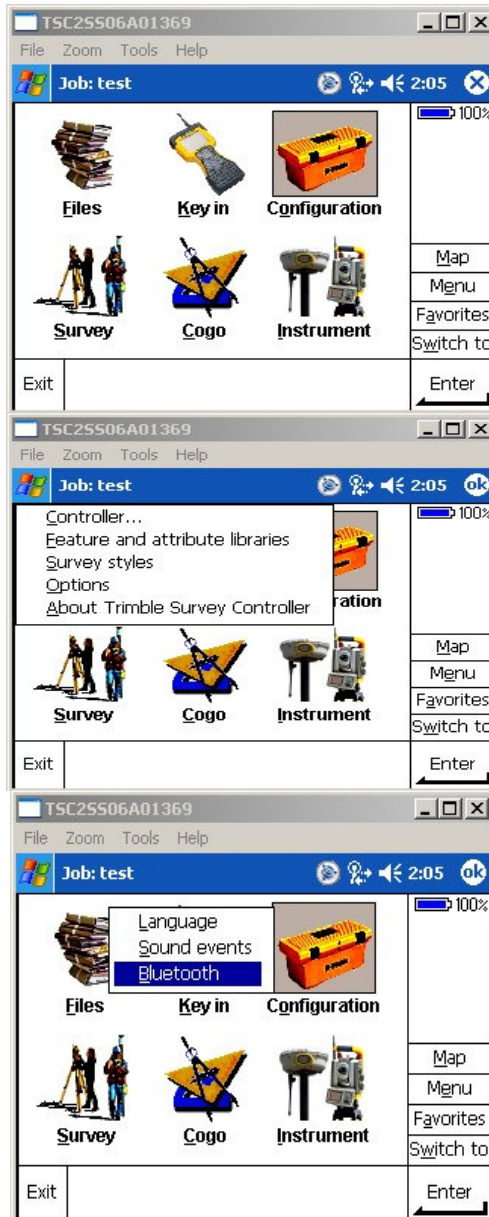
TSC2SS06A01369

File Zoom Tools Help

Job: test 2:05

100%

Files Key in Configuration

Survey Cogo Instrument

Map
Menu
Favorites
Switch to

Exit Enter

TSC2SS06A01369

File Zoom Tools Help

Job: test 2:05 ok

Controller...
Feature and attribute libraries
Survey styles
Options
About Trimble Survey Controller

100%

ration

Survey Cogo Instrument

Map
Menu
Favorites
Switch to

Exit Enter

TSC2SS06A01369

File Zoom Tools Help

Job: test 2:05 ok

Language
Sound events
Bluetooth

100%

Files Key in Configuration

Survey Cogo Instrument

Map
Menu
Favorites
Switch to

Exit Enter